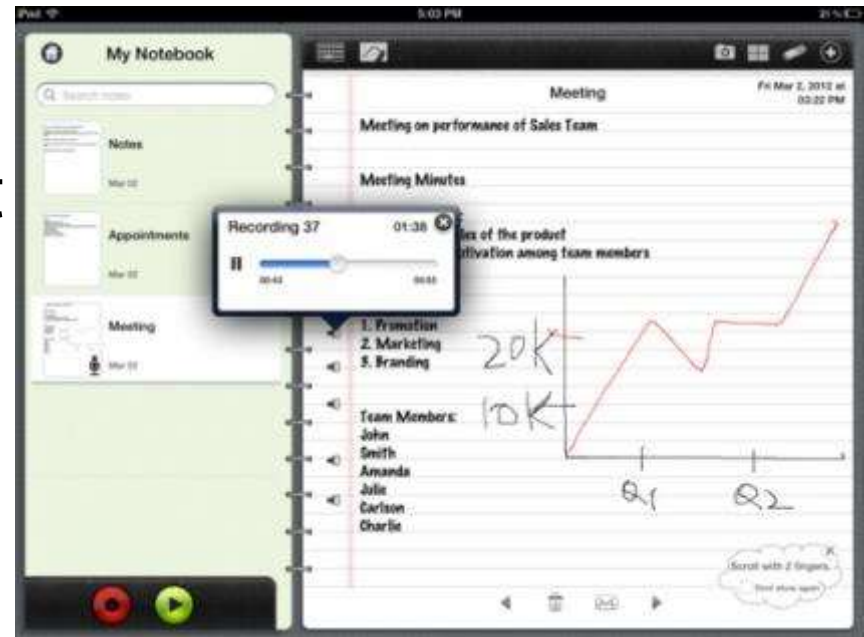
iPad

5:03 PM

My Notebook

Q Search notes

Notes

Mar 02

Appointments

Mar 02

Meeting

Mar 02

Meeting

Fri Mar 2, 2012 at 03:22 PM

Meeting on performance of Sales Team

Meeting Minutes

Recording 37

01:38

00:43

00:55

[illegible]es of the product

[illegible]tivation among team members

1. Promotion

2. Marketing

3. Branding

20K

10K

Team Members:

John

Smith

Amanda

Julie

Carlson

Charlie

Q1

Q2

Scroll with 2 fingers.

Don't show again